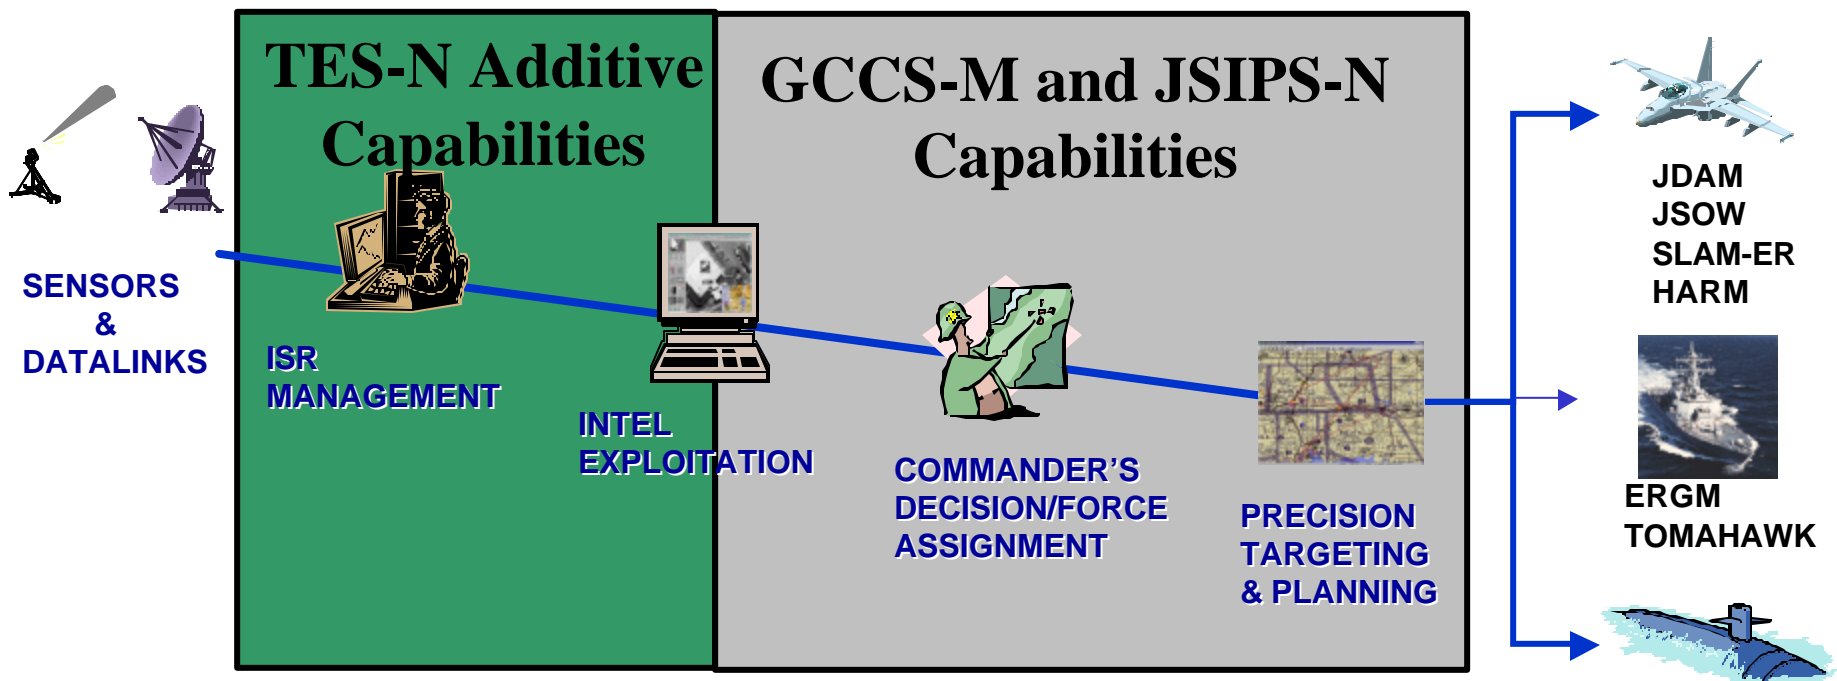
SENSORS
&
DATALINKS

TES-N Additive Capabilities

ISR MANAGEMENT

INTEL EXPLOITATION

GCCS-M and JSIPS-N Capabilities

COMMANDER'S DECISION/FORCE ASSIGNMENT

PRECISION TARGETING & PLANNING

JDAM
JSOW
SLAM-ER
HARM

ERGM
TOMAHAWK